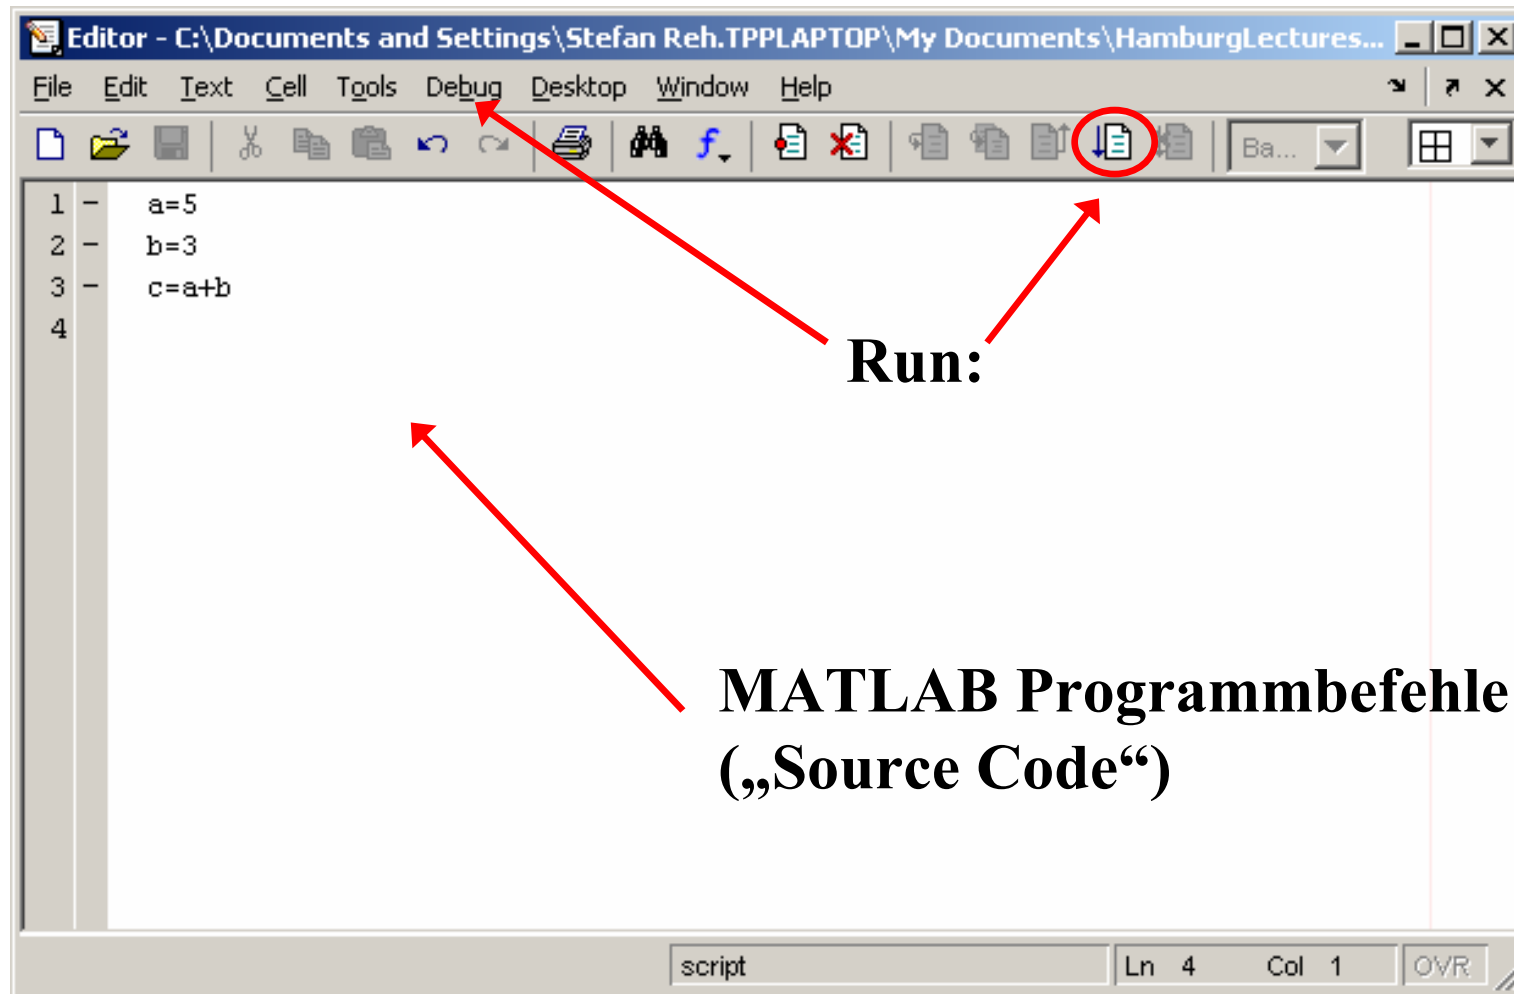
Editor - C:\Documents and Settings\Stefan Reh.TPPLAPTOP\My Documents\HamburgLectures...

File Edit Text Cell Tools Debug Desktop Window Help

Ba...

1 – a=5
2 – b=3
3 – c=a+b
4

Run:

MATLAB Programmbefehle („Source Code“)

script | Ln 4 | Col 1 | OVR